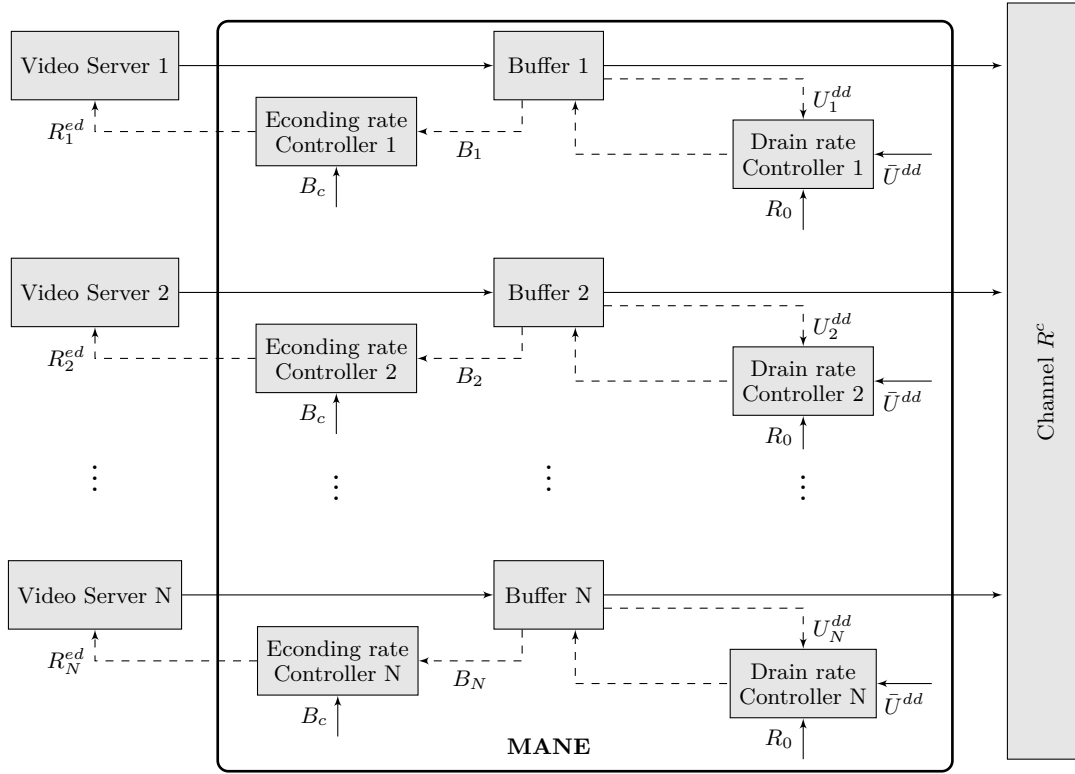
Video Server 1

Buffer 1

$U_1^{dd}$

$R_1^{ed}$

Econding rate Controller 1

$B_1$

Drain rate Controller 1

$\bar{U}^{dd}$

$B_c$

$R_0$

Video Server 2

Buffer 2

$U_2^{dd}$

$R_2^{ed}$

Econding rate Controller 2

$B_2$

Drain rate Controller 2

$\bar{U}^{dd}$

$B_c$

$R_0$

⋮ ⋮ ⋮ ⋮

Video Server N

Buffer N

$U_N^{dd}$

$R_N^{ed}$

Econding rate Controller N

$B_N$

Drain rate Controller N

$\bar{U}^{dd}$

$B_c$

$R_0$

MANE

Channel $R^c$